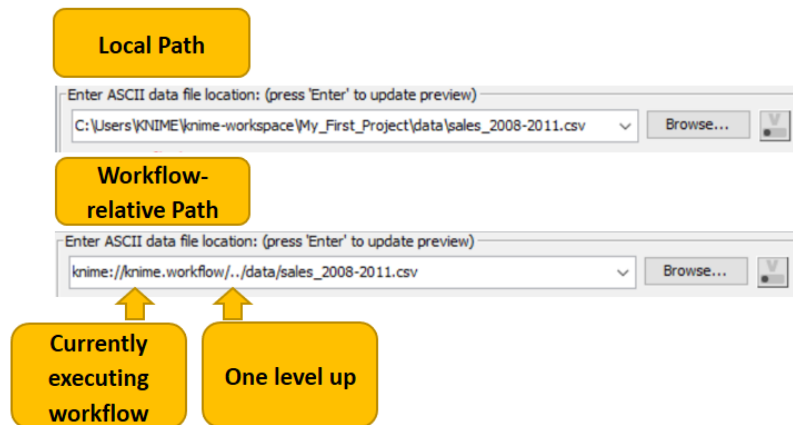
Local Path

Enter ASCII data file location: (press 'Enter' to update preview)

C:\Users\KNIME\knime-workspace\My_First_Project\data\sales_2008-2011.csv

Browse...

Workflow-relative Path

Enter ASCII data file location: (press 'Enter' to update preview)

knime://knime.workflow/../data/sales_2008-2011.csv

Browse...

Currently executing workflow

One level up